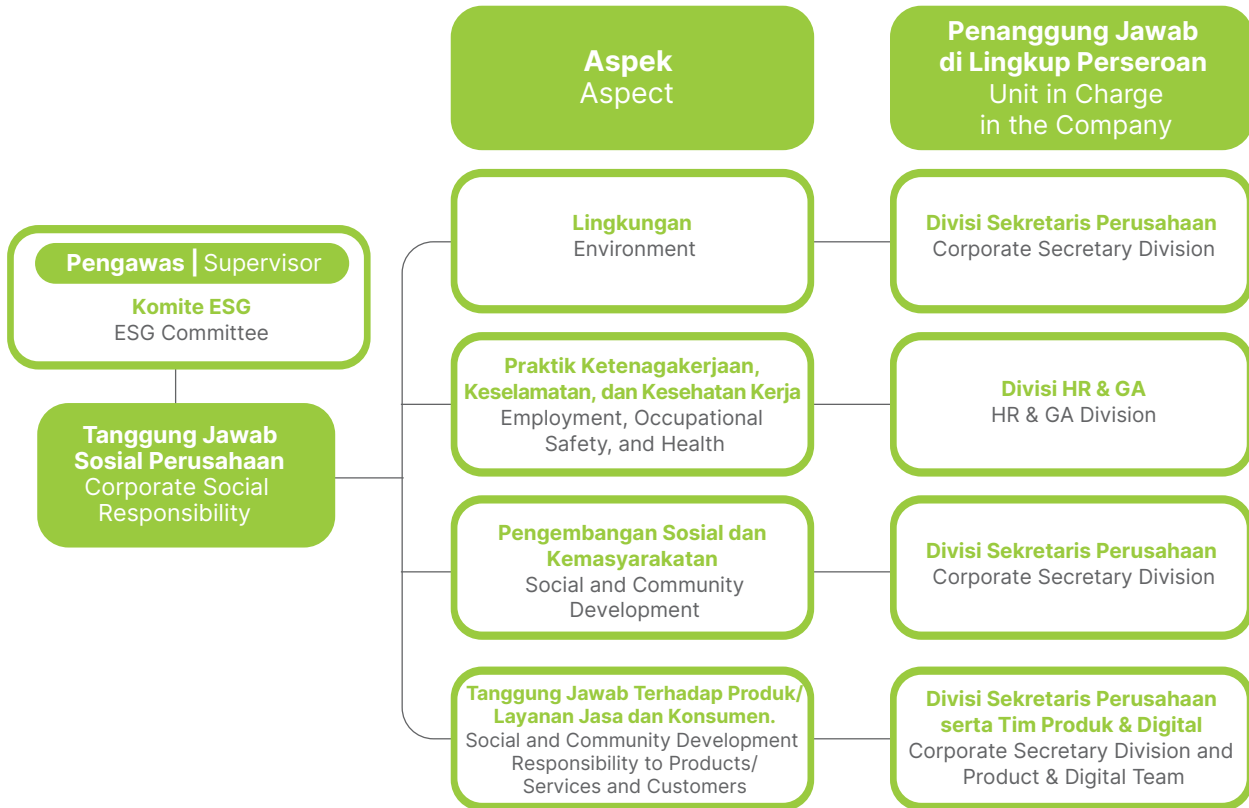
Aspek
Aspect

Penanggung Jawab di Lingkup Perseroan
Unit in Charge in the Company

Pengawas | Supervisor
Komite ESG
ESG Committee

Tanggung Jawab Sosial Perusahaan
Corporate Social Responsibility

Lingkungan
Environment

Divisi Sekretaris Perusahaan
Corporate Secretary Division

Praktik Ketenagakerjaan, Keselamatan, dan Kesehatan Kerja
Employment, Occupational Safety, and Health

Divisi HR & GA
HR & GA Division

Pengembangan Sosial dan Kemasyarakatan
Social and Community Development

Divisi Sekretaris Perusahaan
Corporate Secretary Division

Tanggung Jawab Terhadap Produk/ Layanan Jasa dan Konsumen.
Social and Community Development Responsibility to Products/ Services and Customers

Divisi Sekretaris Perusahaan serta Tim Produk & Digital
Corporate Secretary Division and Product & Digital Team